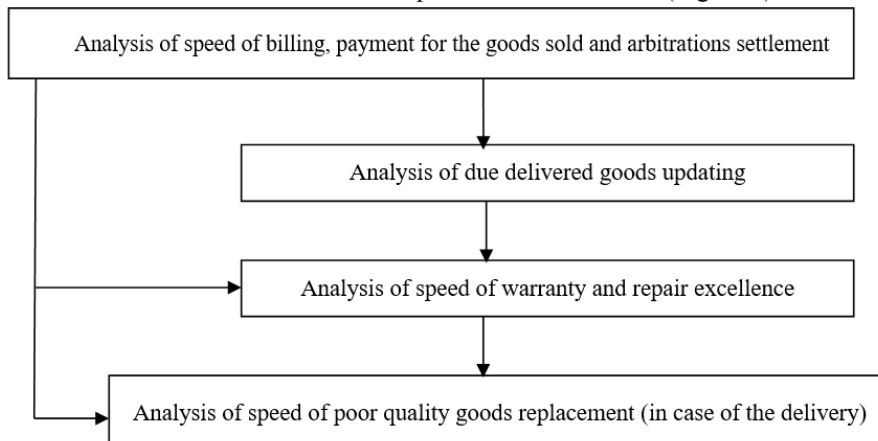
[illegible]

Analysis of speed of billing, payment for the goods sold and arbitrations settlement

Analysis of due delivered goods updating

Analysis of speed of warranty and repair excellence

Analysis of speed of poor quality goods replacement (in case of the delivery)